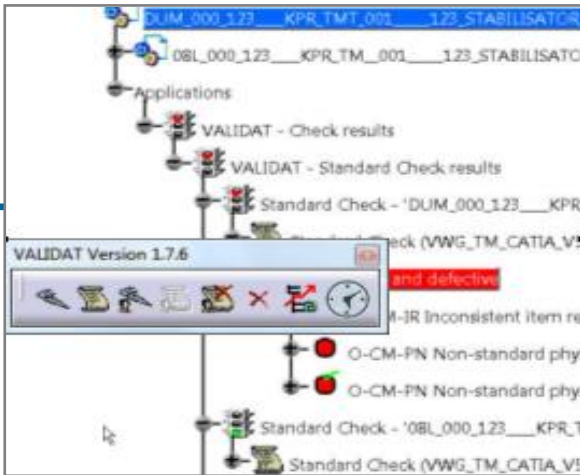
DUM_000_123___KPR_TMT_001___123_STABILISATOR

0BL_000_123___KPR_TM__001___123_STABILISATOR

Applications

VALIDAT - Check results

VALIDAT - Standard Check results

Standard Check - 'DUM_000_123___KPR

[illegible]Check (VWG_TM_CATIA_V5

VALIDAT Version 1.7.6

and defective

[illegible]M-IR Inconsistent item re

O-CM-PN Non-standard phy

O-CM-PN Non-standard phy

Standard Check - '0BL_000_123___KPR_T

Standard Check (VWG_TM_CATIA_V